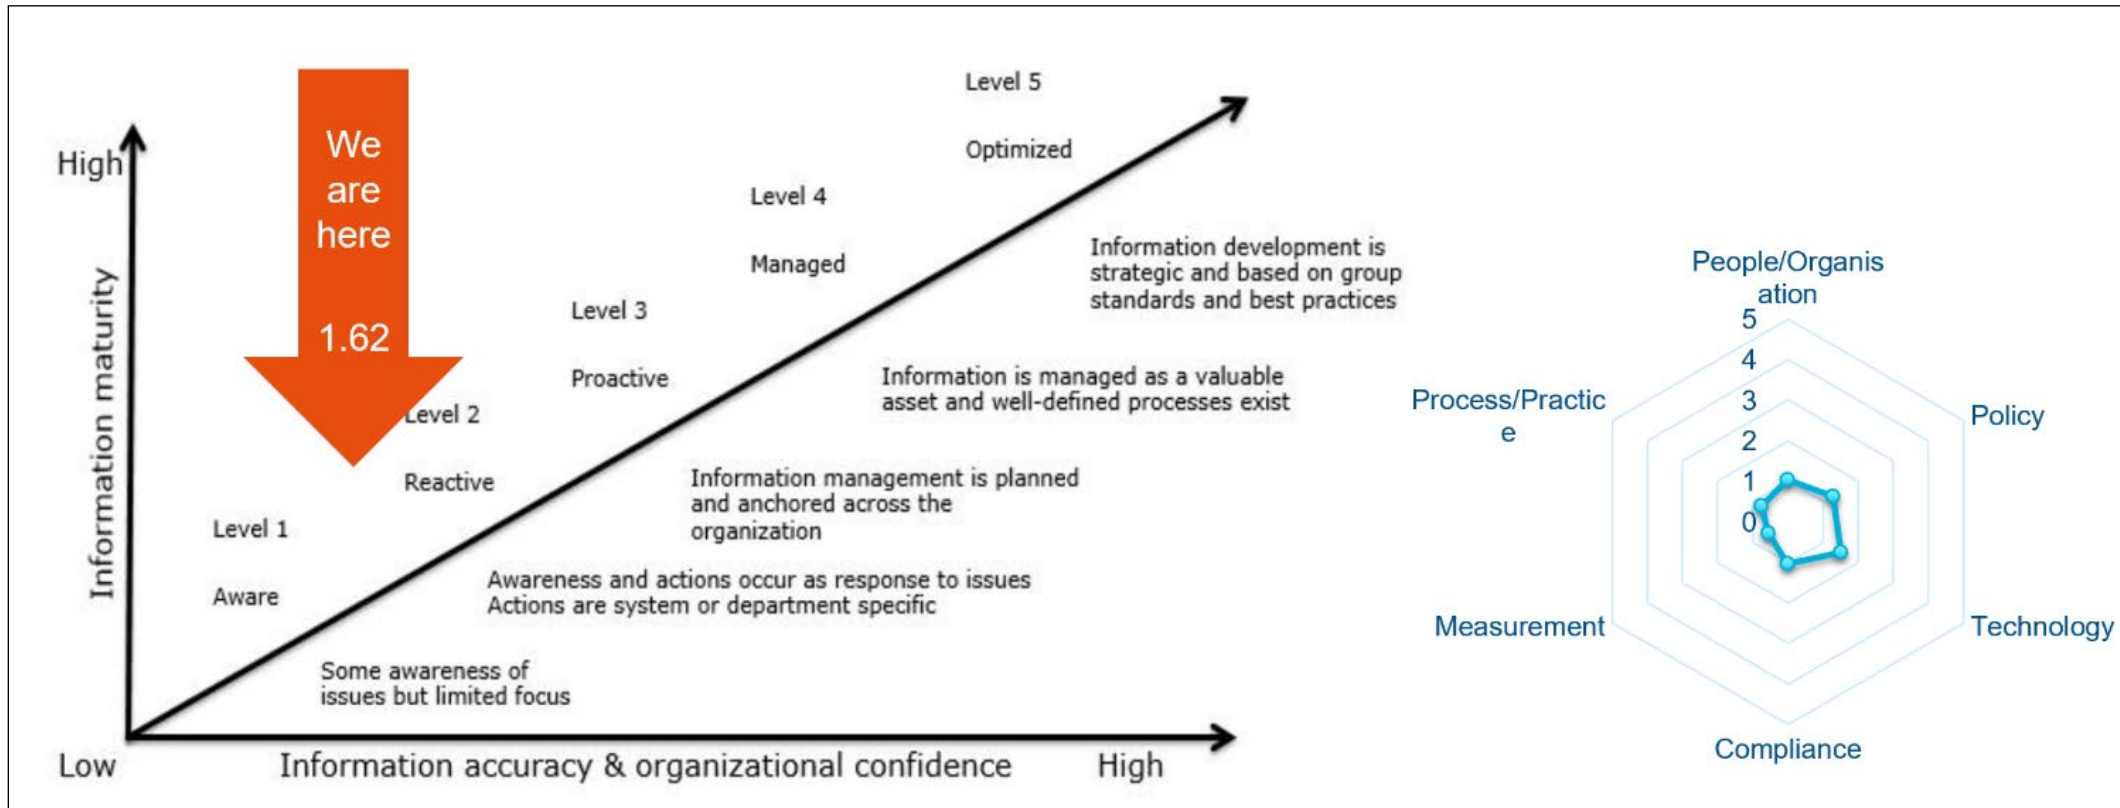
High

Information maturity

We are here

1.62

Level 5

Optimized

Level 4

Managed

Level 3

Proactive

Level 2

Reactive

Level 1

Aware

Information development is strategic and based on group standards and best practices

Information is managed as a valuable asset and well-defined processes exist

Information management is planned and anchored across the organization

Awareness and actions occur as response to issues Actions are system or department specific

Some awareness of issues but limited focus

Low

Information accuracy & organizational confidence

High

People/Organisation

5
4
3
2
1
0

Policy

Technology

Compliance

Measurement

Process/Practice